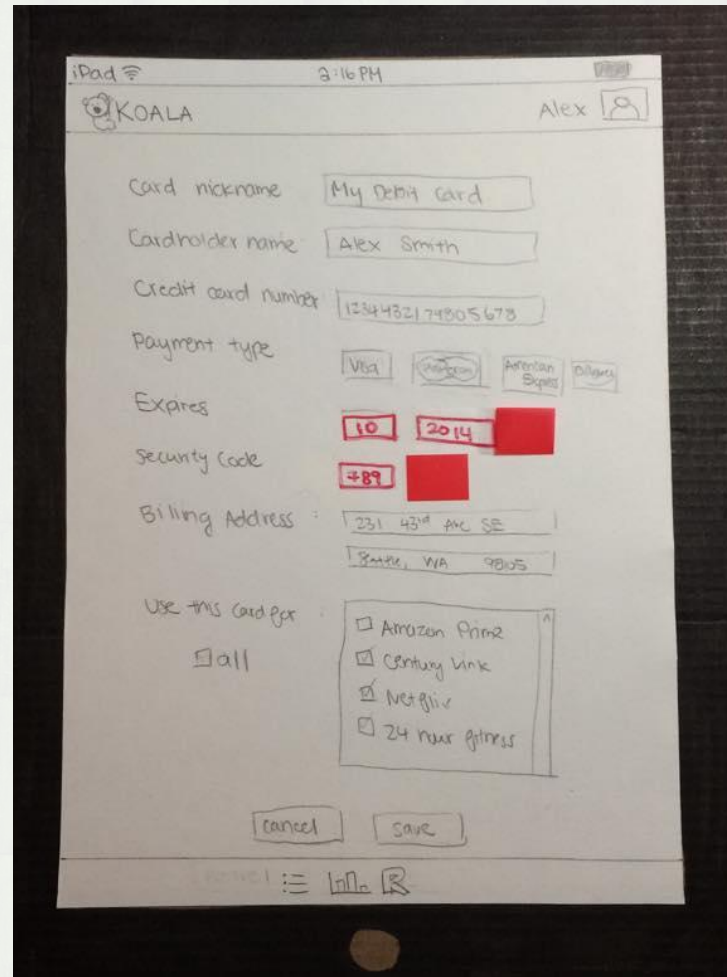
iPad
2:16 PM
KOALA
Alex

Card nickname My Debit card
Cardholder name Alex Smith
Credit card number 12344321 74805678
Payment type Visa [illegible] American Express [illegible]
Expires 10 2014
Security Code 789
Billing Address 231 43rd Ave SE
Seattle, WA 98105

Use this card for
☐ all
☐ Amazon Prime
☑ Century Link
☑ Netflix
☐ 24 hour fitness

cancel Save